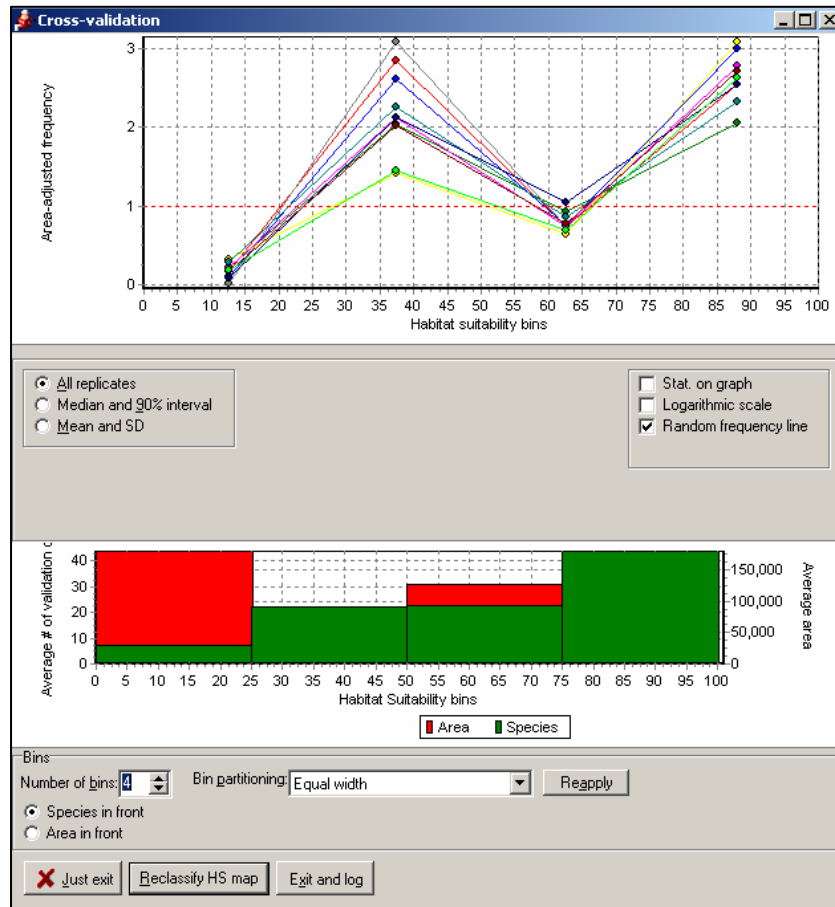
Cross-validation

Area-adjusted frequency

3
2
1
0

0 5 10 15 20 25 30 35 40 45 50 55 60 65 70 75 80 85 90 95 100

Habitat suitability bins

All replicates
Median and 90% interval
Mean and SD

Stat. on graph
Logarithmic scale
Random frequency line

Average # of validation c

40
30
20
10
0

150,000
100,000
50,000
0

Average area

0 5 10 15 20 25 30 35 40 45 50 55 60 65 70 75 80 85 90 95 100

Habitat Suitability bins

Area Species

Bins

Number of bins: 4

Bin partitioning: Equal width

Reapply

Species in front
Area in front

Just exit
Reclassify HS map
Exit and log